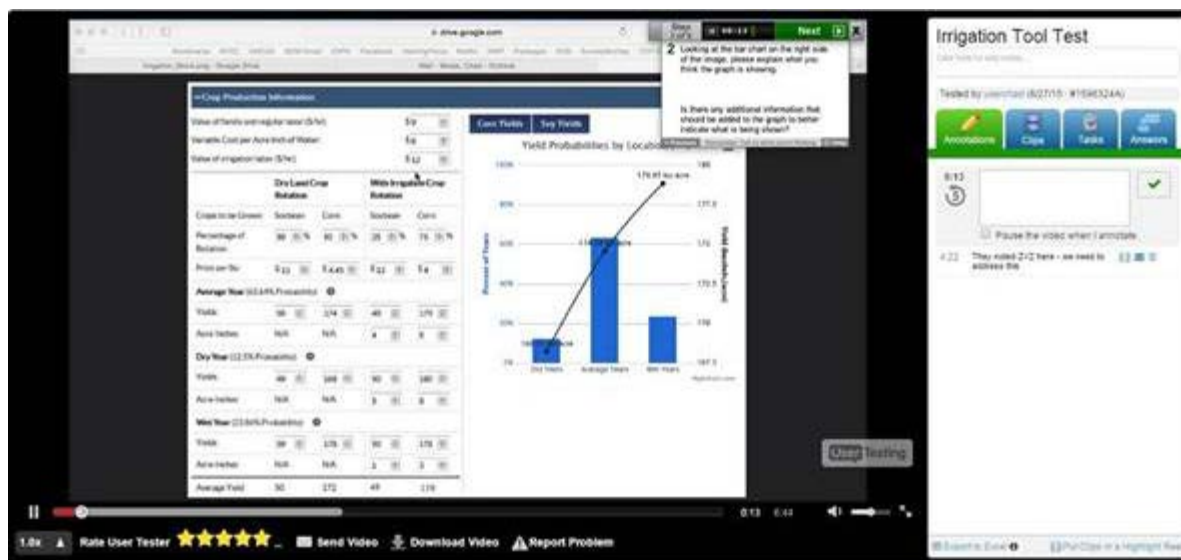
drive.google.com

Next

2 Looking at the bar chart on the right side of the image, please explain what you think the graph is showing.

Is there any additional information that should be added to the graph to better indicate what is being shown?

Crop Production Information

Value of family and regular labor ($/hr): $9
Variable Cost per Acre Inch of Water: $9
Value of irrigation labor ($/hr): $12

| | Dry Land Crop Rotation | | With Irrigation Crop Rotation | |
|---|---|---|---|---|
| Crops to be Grown | Soybean | Corn | Soybean | Corn |
| Percentage of Rotation | 50 % | 50 % | 25 % | 75 % |
| Price per Bu | $11 | $4.45 | $11 | $4 |
| Average Year (63.64% Probability) | | | | |
| Yields | 38 | 174 | 40 | 170 |
| Acre Inches | N/A | N/A | 4 | 8 |
| Dry Year (12.5% Probability) | | | | |
| Yields | 38 | 169 | 40 | 180 |
| Acre Inches | N/A | N/A | 3 | 8 |
| Wet Year (23.86% Probability) | | | | |
| Yields | 38 | 176 | 30 | 178 |
| Acre Inches | N/A | N/A | 2 | 3 |
| Average Yield | 30 | 172 | 49 | 174 |

Corn Yields Soy Yields

Yield Probabilities by Location

176.97 bu acre

Percent of Years

Yield (bushels/acre)

Dry Years Average Years Wet Years

Highcharts.com

UserTesting

0:13 6:44

1.0x Rate User Tester Send Video Download Video Report Problem

Irrigation Tool Test

Tested by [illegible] (8/27/15 - #1596324A)

Annotations Clips Tasks Answers

0:13

Pause the video when I annotate

4:22 They noted 2/2 here - we need to address this

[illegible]